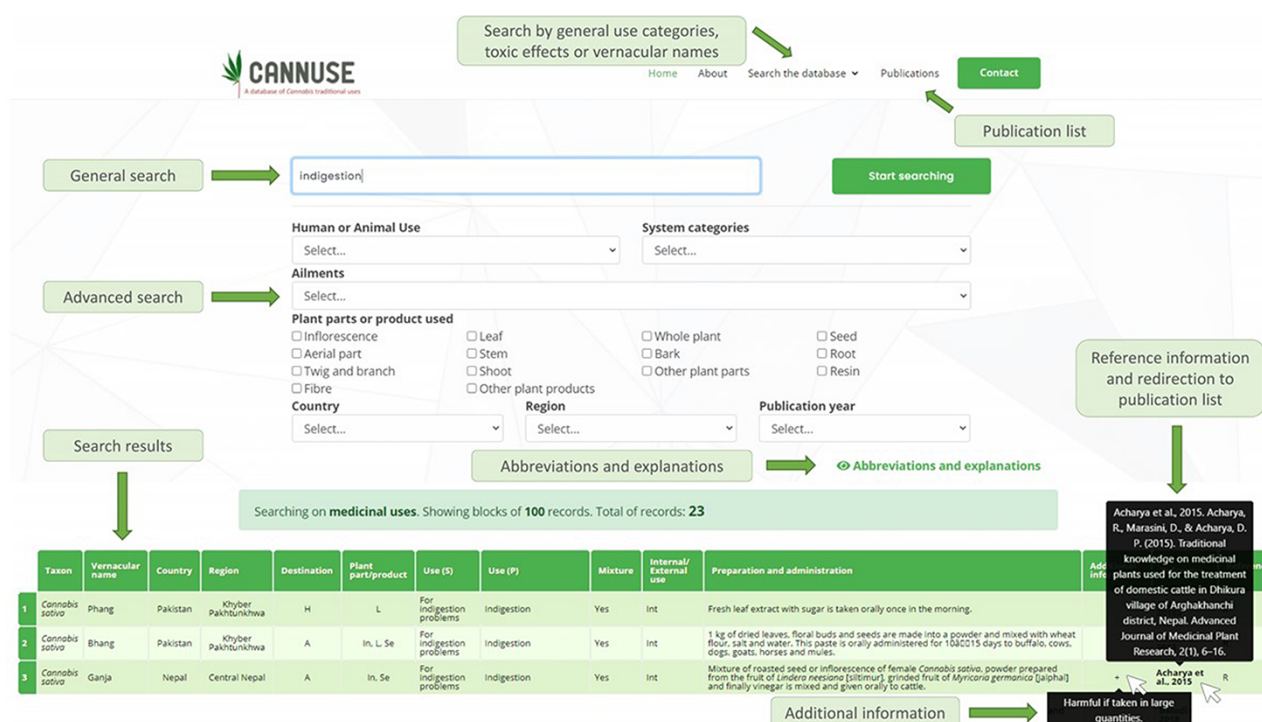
Search by general use categories, toxic effects or vernacular names

CANNUSE
A database of Cannabis traditional uses

Home About Search the database Publications Contact

Publication list

General search

indigestion

Start searching

Human or Animal Use
Select...

System categories
Select...

Ailments
Select...

Advanced search

Plant parts or product used
Inflorescence
Leaf
Whole plant
Seed
Aerial part
Stem
Bark
Root
Twig and branch
Shoot
Other plant parts
Resin
Fibre
Other plant products

Reference information and redirection to publication list

Country
Select...

Region
Select...

Publication year
Select...

Search results

Abbreviations and explanations

Abbreviations and explanations

Searching on medicinal uses. Showing blocks of 100 records. Total of records: 23

Acharya et al., 2015. Acharya, R., Marasini, D., & Acharya, D. P. (2015). Traditional knowledge on medicinal plants used for the treatment of domestic cattle in Dhikura village of Arghakhanchi district, Nepal. Advanced Journal of Medicinal Plant Research, 2(1), 6–16.

| | Taxon | Vernacular name | Country | Region | Destination | Plant part/product | Use (S) | Use (P) | Mixture | Internal/ External use | Preparation and administration | Add info | |
|---|---|---|---|---|---|---|---|---|---|---|---|---|---|
| 1 | Cannabis sativa | Phang | Pakistan | Khyber Pakhtunkhwa | H | L | For indigestion problems | Indigestion | Yes | Int | Fresh leaf extract with sugar is taken orally once in the morning. | | |
| 2 | Cannabis sativa | Bhang | Pakistan | Khyber Pakhtunkhwa | A | In, L, Se | For indigestion problems | Indigestion | Yes | Int | 1 kg of dried leaves, floral buds and seeds are made into a powder and mixed with wheat flour, salt and water. This paste is orally administered for 10âĕ15 days to buffalo, cows, dogs, goats, horses and mules. | | |
| 3 | Cannabis sativa | Ganja | Nepal | Central Nepal | A | In, Se | For indigestion problems | Indigestion | Yes | Int | Mixture of roasted seed or inflorescence of female Cannabis sativa, powder prepared from the fruit of Lindera neesiana [siltimur], grinded fruit of Myricaria germanica [jaiphal] and finally vinegar is mixed and given orally to cattle. | + | Acharya et al., 2015 | R |

Harmful if taken in large quantities.

Additional information